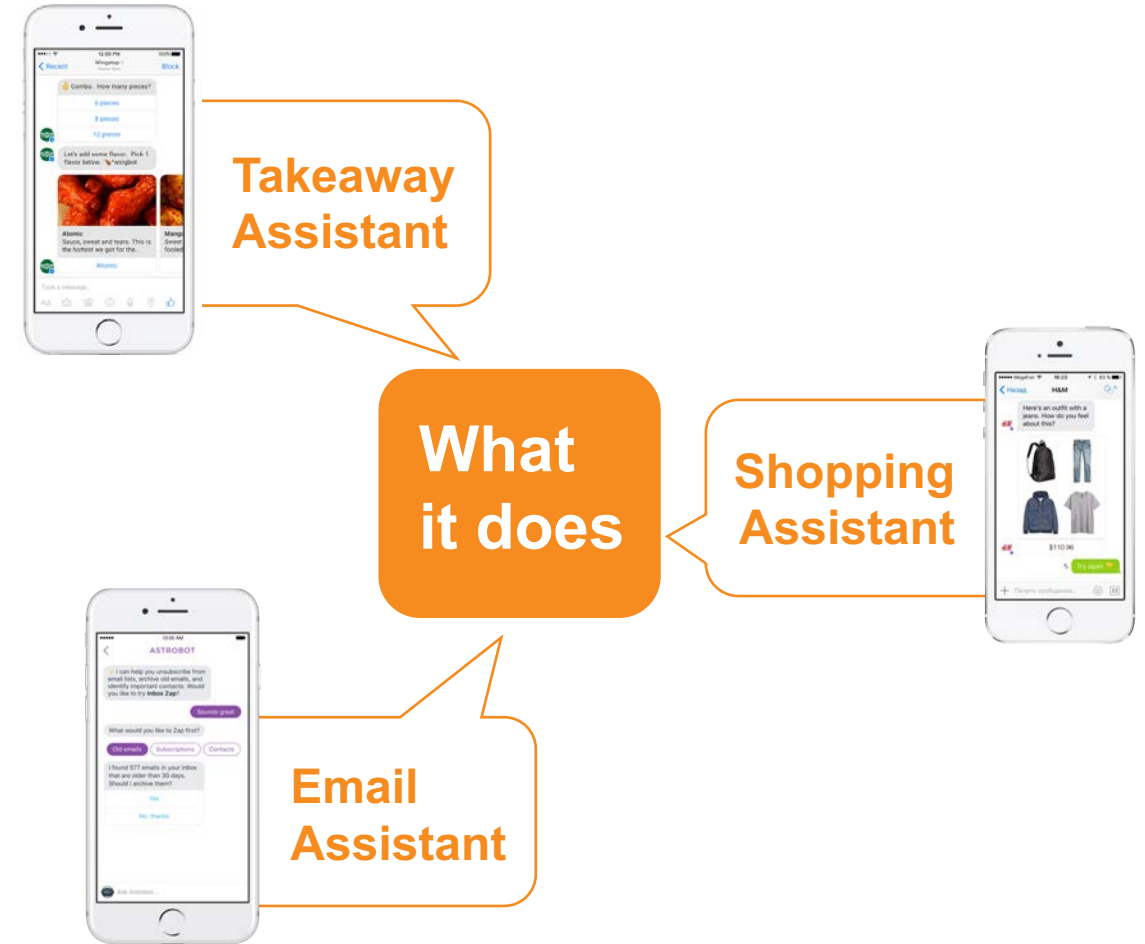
12:00 PM

Recent

Wingstop

Block

Combo. How many pieces?

6 pieces

8 pieces

12 pieces

Let's add some flavor. Pick 1 flavor below. wingbot

Atomic

Sauce, sweat and tears. This is the hottest we got for the...

Mang

Sweet fooled

Atomic

Type a message...

Takeaway Assistant

What it does

Назад

H&M

Here's an outfit with a jeans. How do you feel about this?

$110.96

Try again

Shopping Assistant

10:00 AM

ASTROBOT

I can help you unsubscribe from email lists, archive old emails, and identify important contacts. Would you like to try Inbox Zap?

Sounds great

What would you like to Zap first?

Old emails

Subscriptions

Contacts

I found 577 emails in your inbox that are older than 30 days. Should I archive them?

Yes

No, thanks

Ask Astrobot...

Email Assistant